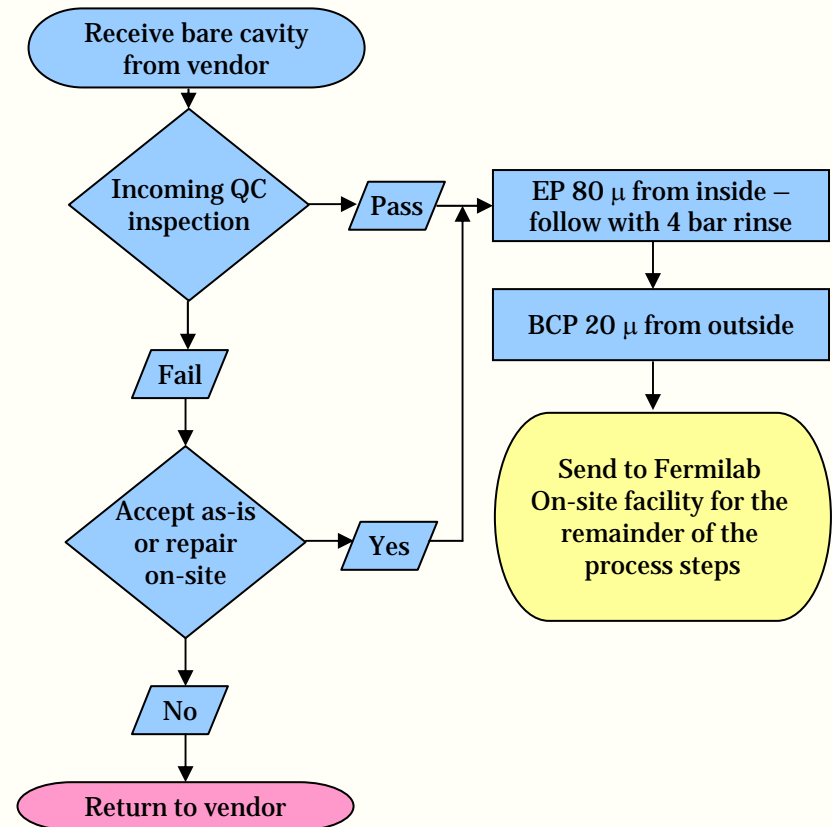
Receive bare cavity from vendor

Incoming QC inspection

Pass

EP 80 μ from inside – follow with 4 bar rinse

BCP 20 μ from outside

Send to Fermilab On-site facility for the remainder of the process steps

Fail

Accept as-is or repair on-site

Yes

No

Return to vendor